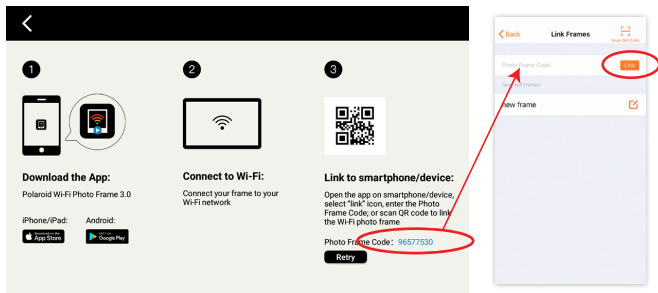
<

1

Download the App:

Polaroid Wi-Fi Photo Frame 3.0

iPhone/iPad:

Download on the App Store

Android:

GET IT ON Google Play

2

Connect to Wi-Fi:

Connect your frame to your Wi-Fi network

3

Link to smartphone/device:

Open the app on smartphone/device, select "link" icon, enter the Photo Frame Code; or scan QR code to link the Wi-Fi photo frame

Photo Frame Code: 96577530

Retry

< Back

Link Frames

Scan QR Code

Photo Frame Code

Link

Selected Frames

New frame